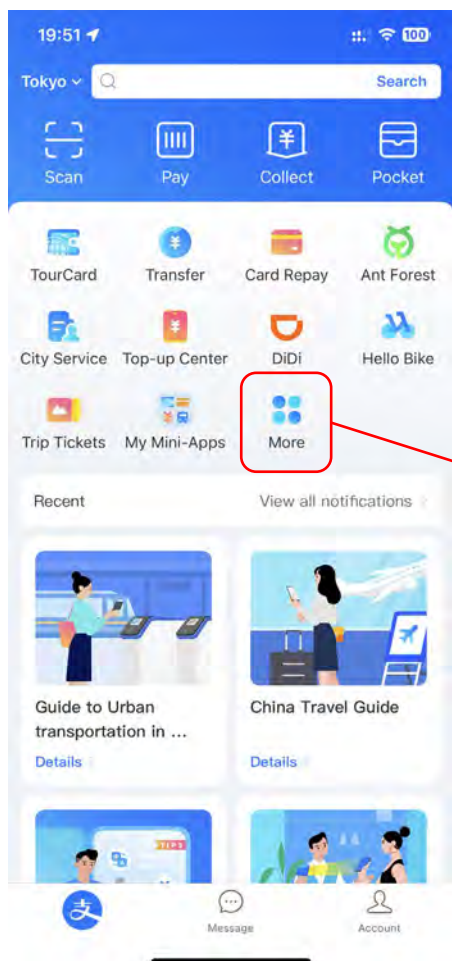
19:51
100
Tokyo
Search
Scan
Pay
Collect
Pocket
TourCard
Transfer
Card Repay
Ant Forest
City Service
Top-up Center
DiDi
Hello Bike
Trip Tickets
My Mini-Apps
More
Recent
View all notifications
Guide to Urban transportation in ...
Details
China Travel Guide
Details
TIPS
Message
Account